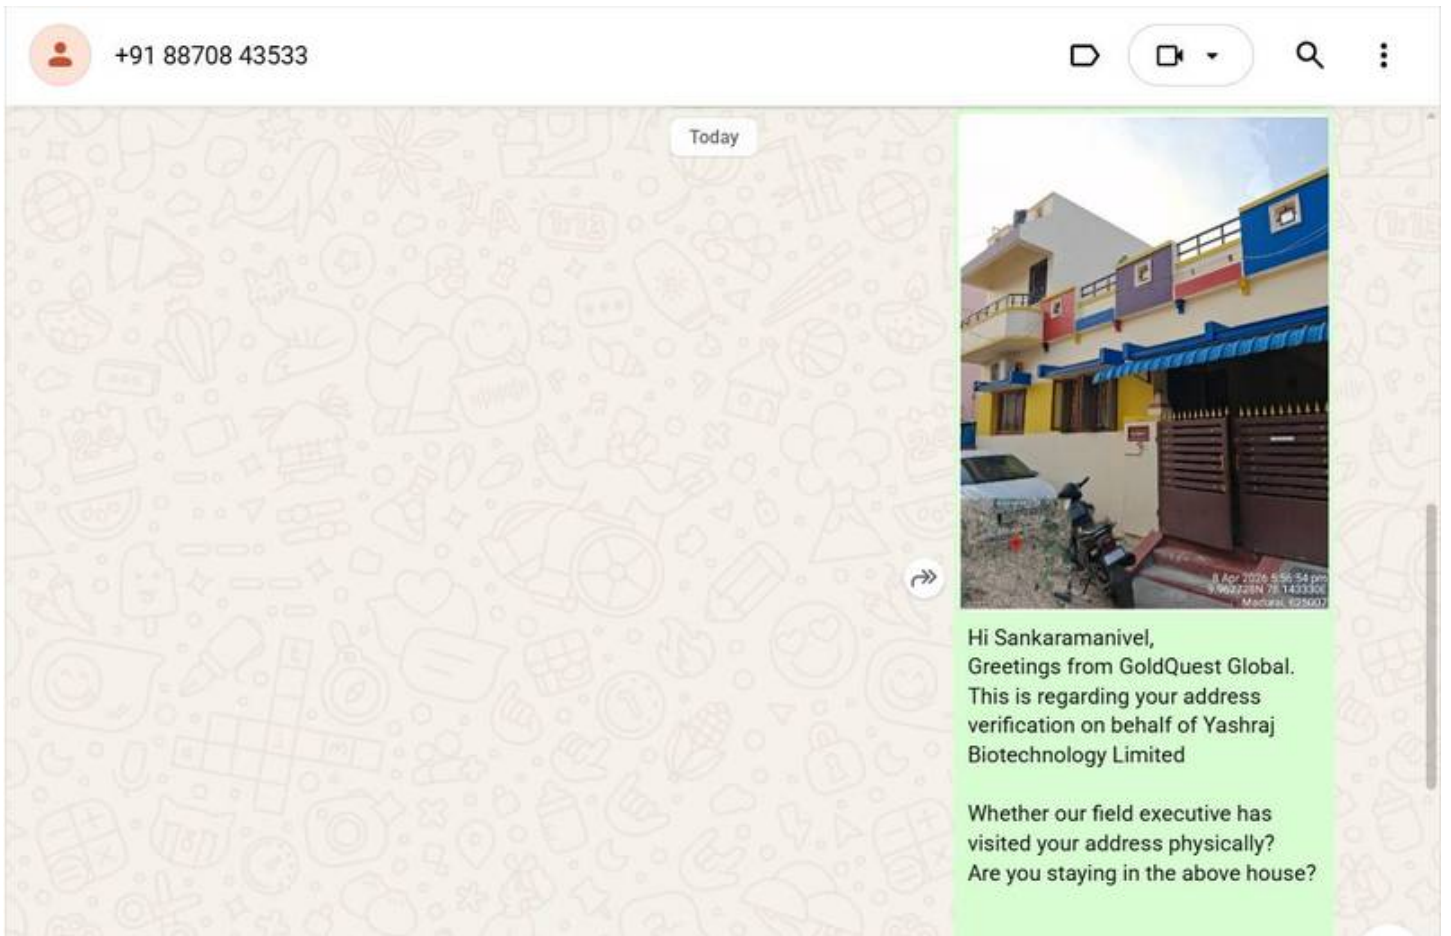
+91 88708 43533

Today

8 Apr 2026 5:56:54 pm
9.962728N 78.1433300
Madurai, 625007

Hi Sankaramanivel,
Greetings from GoldQuest Global.
This is regarding your address verification on behalf of Yashraj Biotechnology Limited

Whether our field executive has visited your address physically?
Are you staying in the above house?